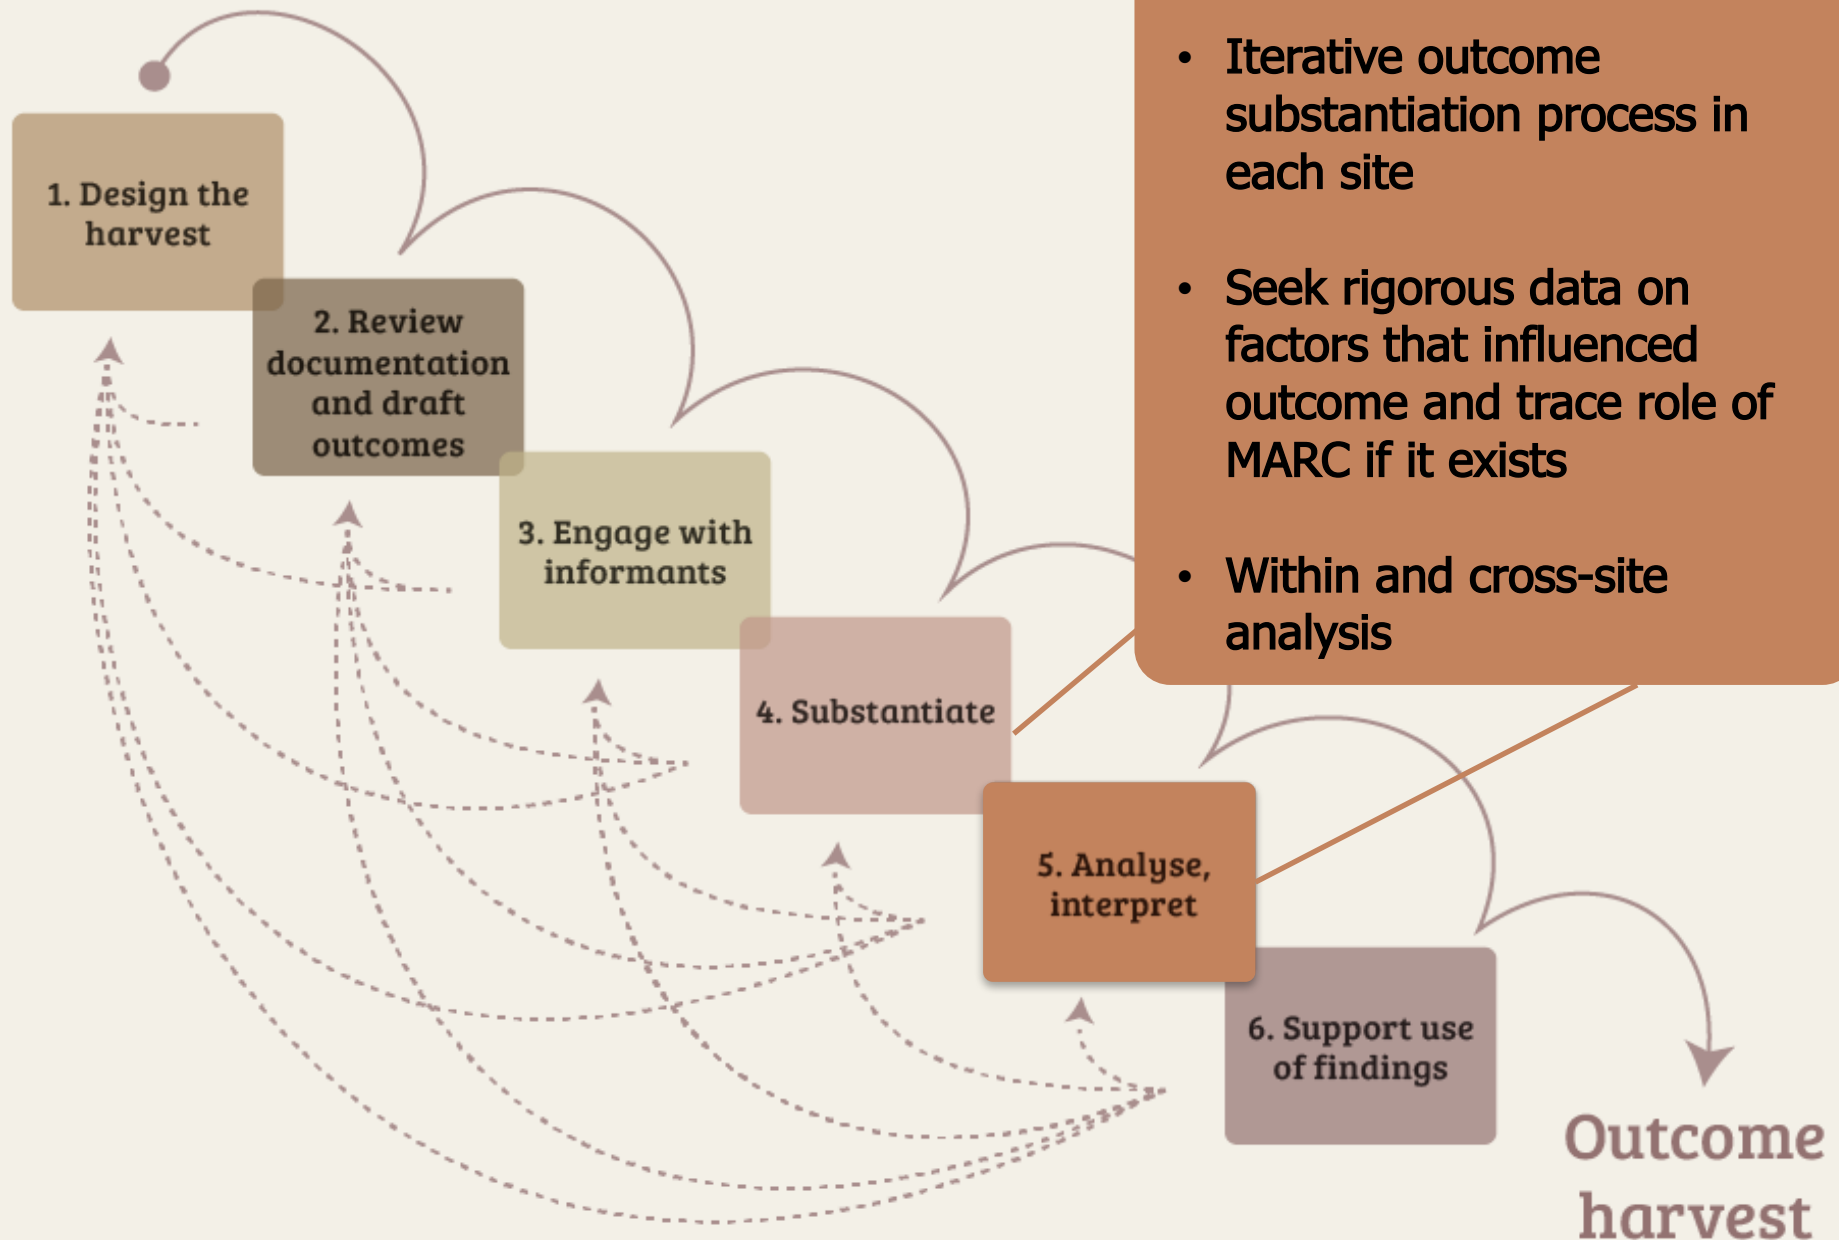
1. Design the harvest

2. Review documentation and draft outcomes

3. Engage with informants

4. Substantiate

5. Analyse, interpret

6. Support use of findings

Outcome harvest

- Iterative outcome substantiation process in each site
- Seek rigorous data on factors that influenced outcome and trace role of MARC if it exists
- Within and cross-site analysis